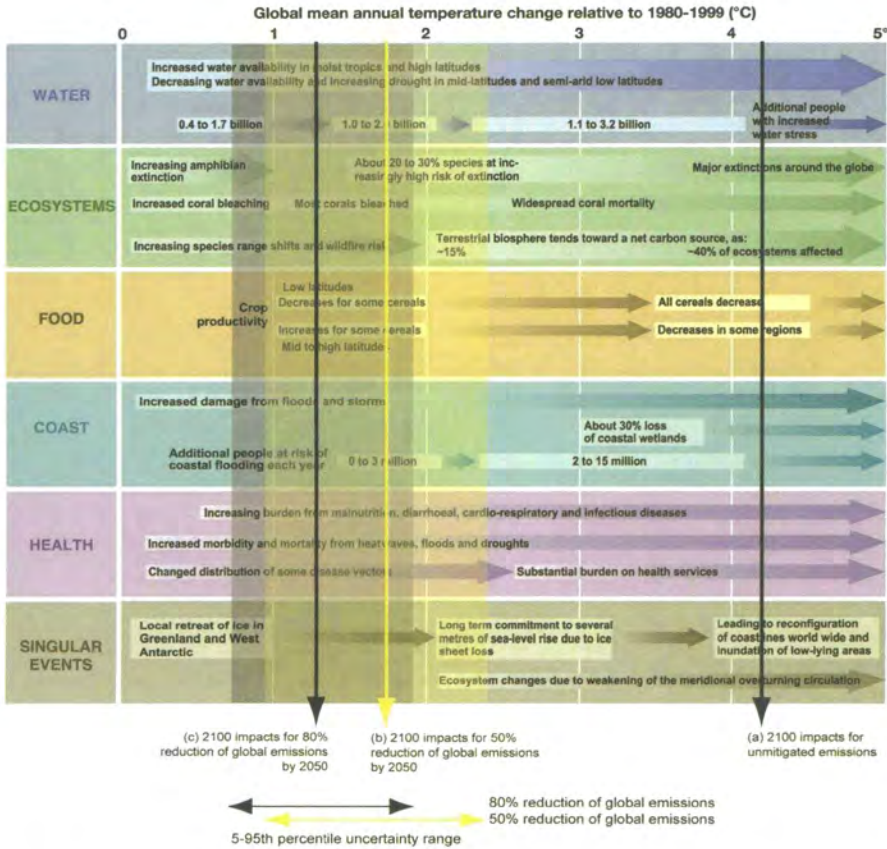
Global mean annual temperature change relative to 1980-1999 (°C)

0 1 2 3 4 5°

WATER

Increased water availability in moist tropics and high latitudes

Decreasing water availability and increasing drought in mid-latitudes and semi-arid low latitudes

0.4 to 1.7 billion

1.0 to 2.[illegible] billion

1.1 to 3.2 billion

Additional people with increased water stress

ECOSYSTEMS

Increasing amphibian extinction

About 20 to 30% species at increasingly high risk of extinction

Major extinctions around the globe

Increased coral bleaching

Most corals bleached

Widespread coral mortality

Increasing species range shifts and wildfire risk

Terrestrial biosphere tends toward a net carbon source, as: ~15% ~40% of ecosystems affected

FOOD

Crop productivity

Low latitudes

Decreases for some cereals

All cereals decrease

Increases for some cereals

Decreases in some regions

Mid to high latitudes

COAST

Increased damage from floods and storms

About 30% loss of coastal wetlands

Additional people at risk of coastal flooding each year

0 to 3 million

2 to 15 million

HEALTH

Increasing burden from malnutrition, diarrhoeal, cardio-respiratory and infectious diseases

Increased morbidity and mortality from heatwaves, floods and droughts

Changed distribution of some disease vectors

Substantial burden on health services

SINGULAR EVENTS

Local retreat of ice in Greenland and West Antarctic

Long term commitment to several metres of sea-level rise due to ice sheet loss

Leading to reconfiguration of coastlines world wide and inundation of low-lying areas

Ecosystem changes due to weakening of the meridional overturning circulation

(c) 2100 impacts for 80% reduction of global emissions by 2050

(b) 2100 impacts for 50% reduction of global emissions by 2050

(a) 2100 impacts for unmitigated emissions

80% reduction of global emissions

50% reduction of global emissions

5-95th percentile uncertainty range